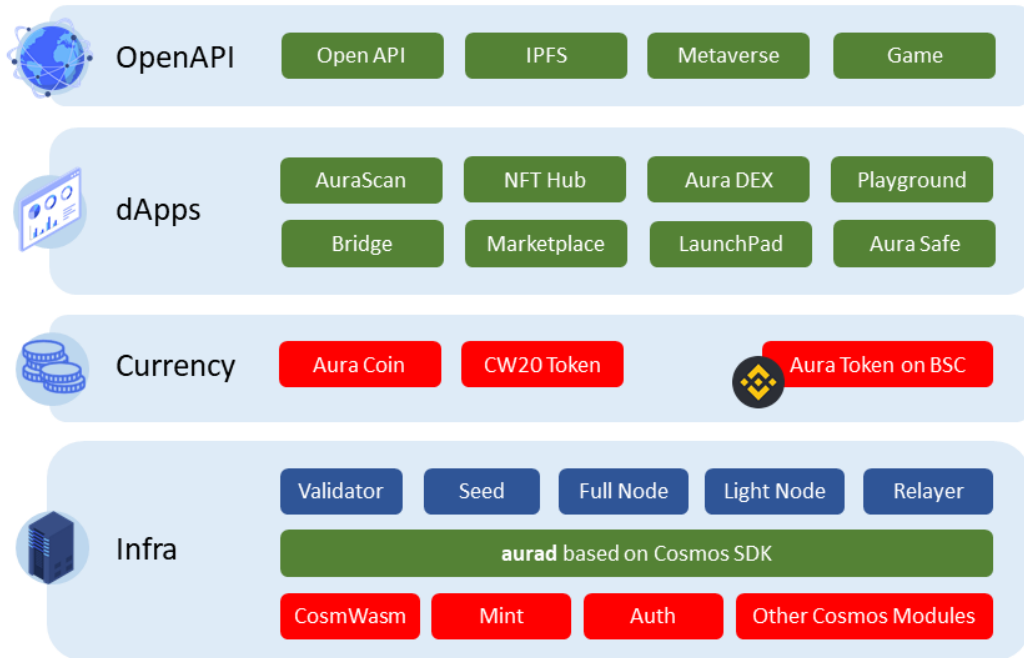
OpenAPI

Open API

IPFS

Metaverse

Game

dApps

AuraScan

NFT Hub

Aura DEX

Playground

Bridge

Marketplace

LaunchPad

Aura Safe

Currency

Aura Coin

CW20 Token

Aura Token on BSC

Infra

Validator

Seed

Full Node

Light Node

Relayer

**aurad** based on Cosmos SDK

CosmWasm

Mint

Auth

Other Cosmos Modules